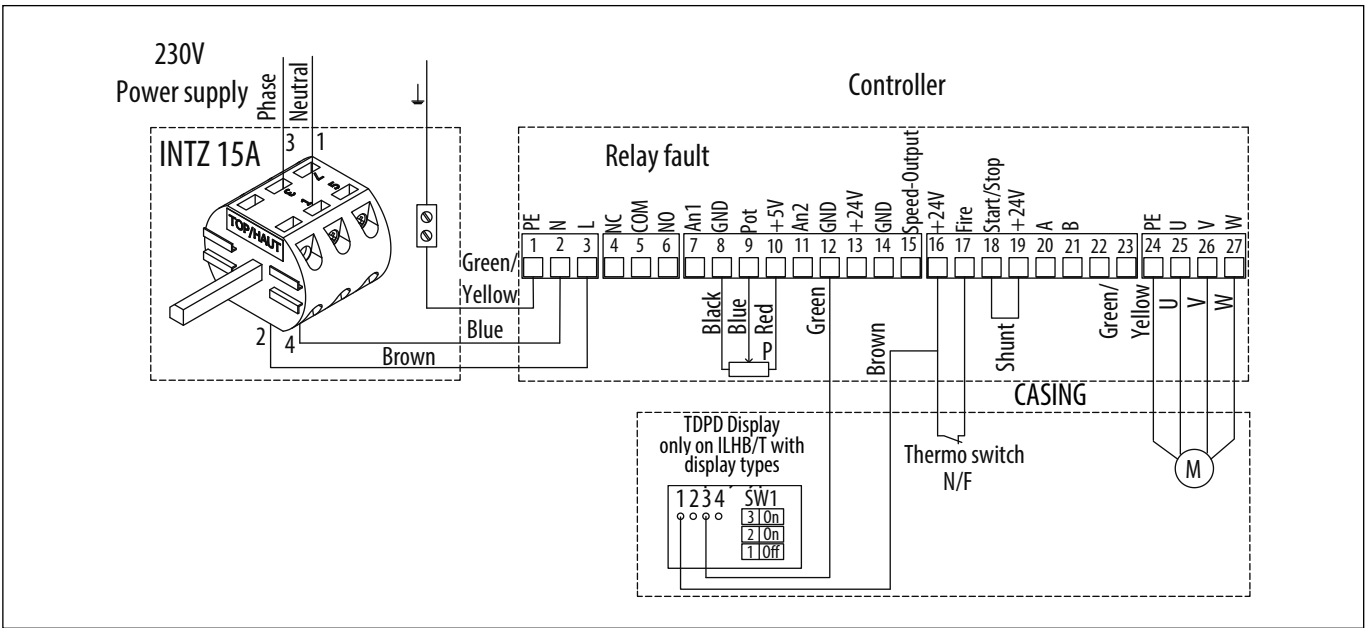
230V
Power supply

Phase
Neutral

3 1

INTZ 15A

TOP/HAUT

2 4

Controller

Relay fault

PE N L NC COM NO An1 GND Pot +5V An2 GND +24V GND Speed-Output +24V Fire Start/Stop +24V A B PE U V W

1 2 3 4 5 6 7 8 9 10 11 12 13 14 15 16 17 18 19 20 21 22 23 24 25 26 27

Green/
Yellow

Blue

Brown

Black
Blue
Red
P

Green

Brown

Shunt

Green/
Yellow

U V W

CASING

TDPD Display
only on ILHB/T with
display types

1 2 3 4 SW1

| 3 | On |
|---|---|
| 2 | On |
| 1 | Off |

Thermo switch
N/F

M